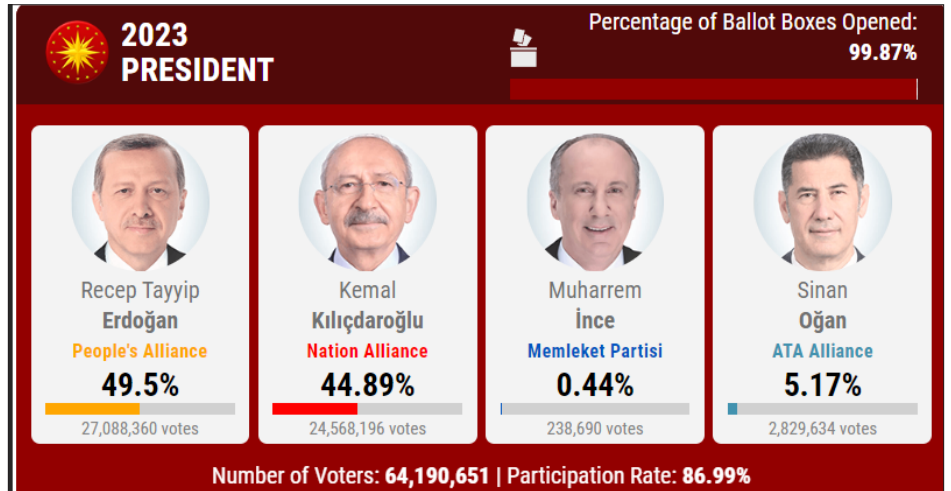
2023
PRESIDENT

Percentage of Ballot Boxes Opened:
99.87%

Recep Tayyip
Erdoğan
People's Alliance
49.5%
27,088,360 votes

Kemal
Kılıçdaroğlu
Nation Alliance
44.89%
24,568,196 votes

Muharrem
İnce
Memleket Partisi
0.44%
238,690 votes

Sinan
Oğan
ATA Alliance
5.17%
2,829,634 votes

Number of Voters: 64,190,651 | Participation Rate: 86.99%